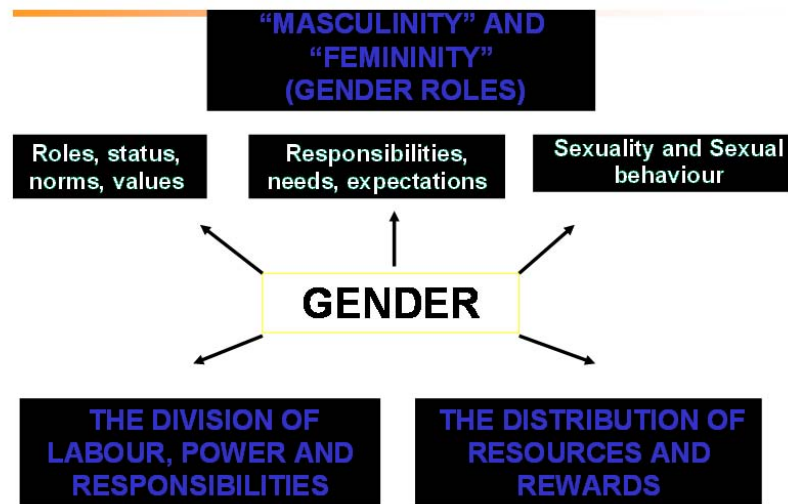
“MASCULINITY” AND “FEMININITY” (GENDER ROLES)

Roles, status, norms, values

Responsibilities, needs, expectations

Sexuality and Sexual behaviour

GENDER

THE DIVISION OF LABOUR, POWER AND RESPONSIBILITIES

THE DISTRIBUTION OF RESOURCES AND REWARDS